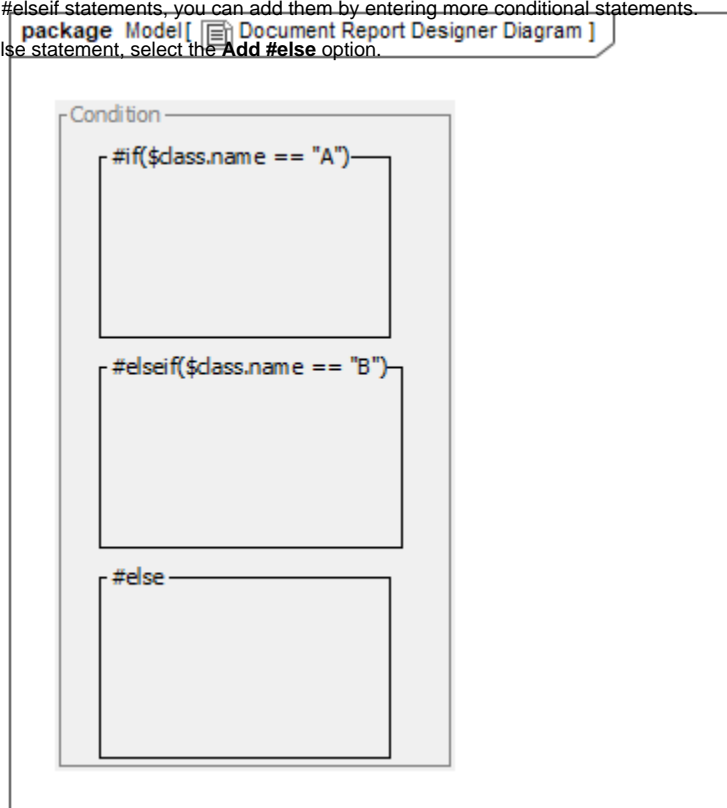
#elseif statements, you can add them by entering more conditional statements.

package Model [ Document Report Designer Diagram ]

lse statement, select the **Add #else** option.

Condition

#if($class.name == "A")

#elseif($class.name == "B")

#else